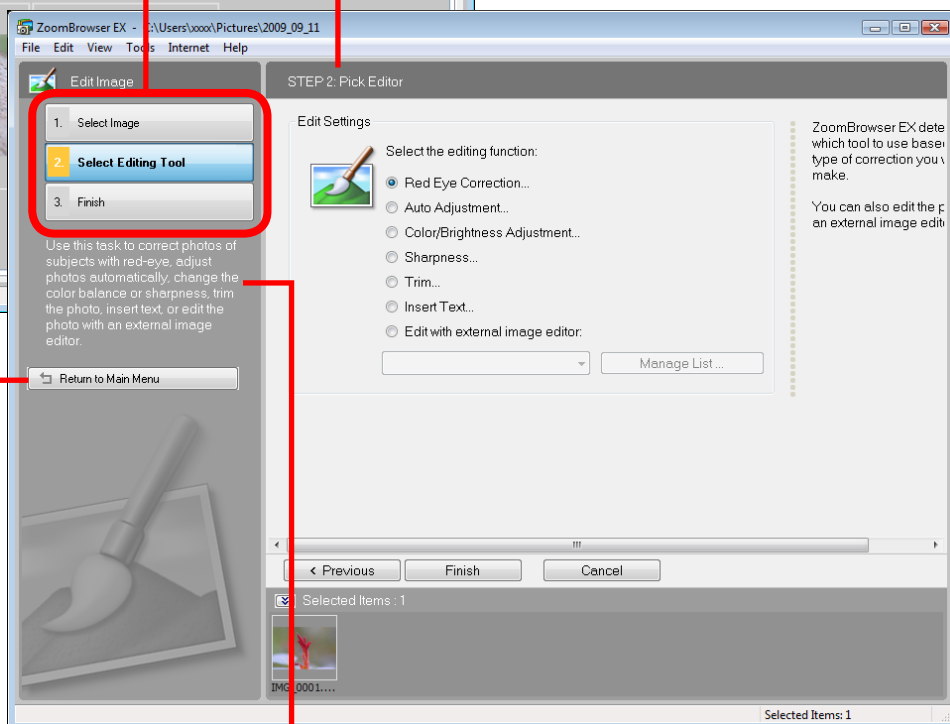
ZoomBrowser EX - C:\Users\xxxx\Pictures\2009_09_11

File Edit View Tools Internet Help

Edit Image

1. Select Image

2. Select Editing Tool

3. Finish

Use this task to correct photos of subjects with red-eye, adjust photos automatically, change the color balance or sharpness, trim the photo, insert text, or edit the photo with an external image editor.

Return to Main Menu

STEP 2: Pick Editor

Edit Settings

Select the editing function:

Red Eye Correction...

Auto Adjustment...

Color/Brightness Adjustment...

Sharpness...

Trim...

Insert Text...

Edit with external image editor:

Manage List ...

ZoomBrowser EX dete which tool to use base type of correction you v make.

You can also edit the p an external image edit

< Previous

Finish

Cancel

Selected Items : 1

IMG_0001....

Selected Items: 1